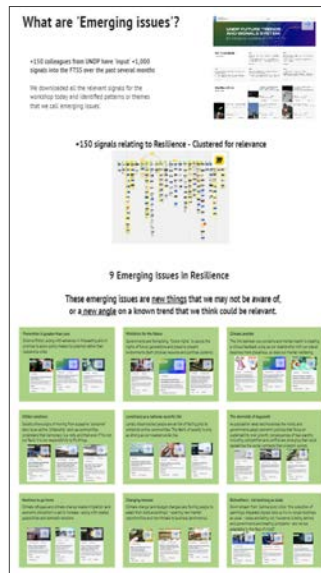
What are 'Emerging issues'?

+150 colleagues from UNDP have 'input' +1,000 signals into the FTSS over the past several months

We downloaded all the relevant signals for the workshop today and identified patterns or themes that we call emerging issues.

+150 signals relating to Resilience - Clustered for relevance

9 Emerging Issues in Resilience

These emerging issues are new things that we may not be aware of, or a new angle on a known trend that we think could be relevant.

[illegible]